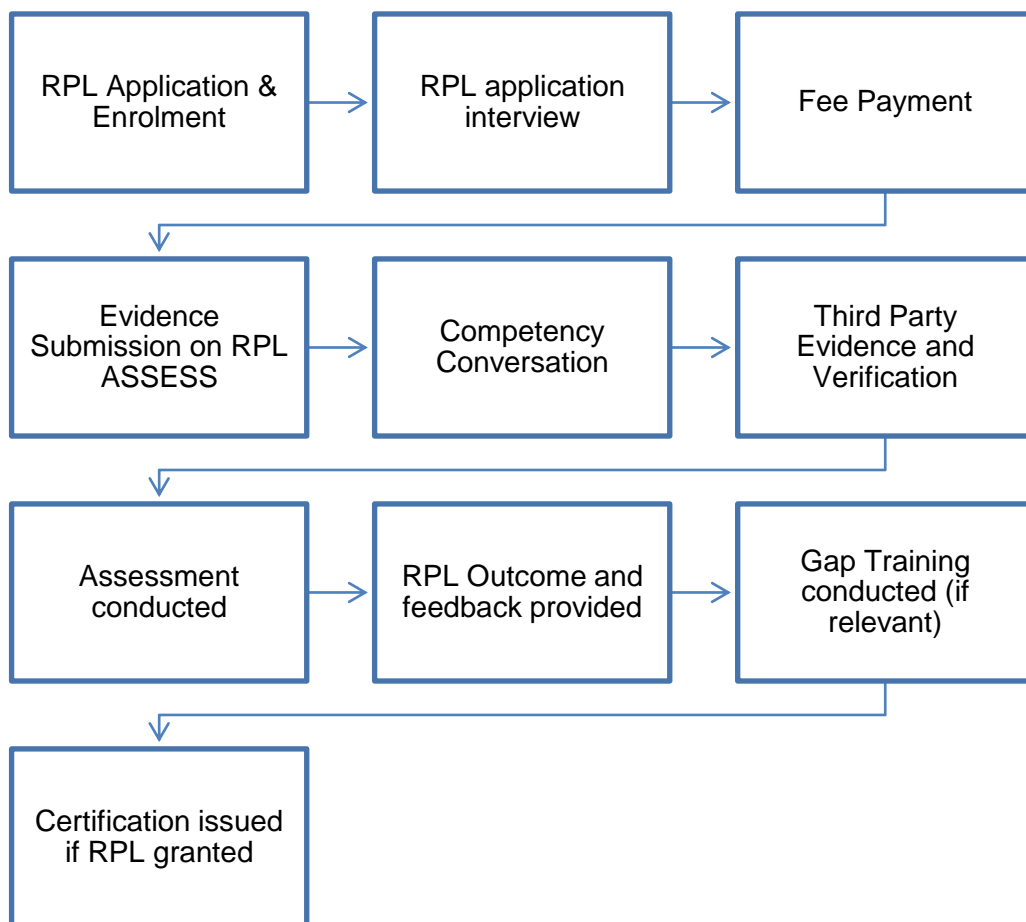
RPL Application & Enrolment

RPL application interview

Fee Payment

Evidence Submission on RPL ASSESS

Competency Conversation

Third Party Evidence and Verification

Assessment conducted

RPL Outcome and feedback provided

Gap Training conducted (if relevant)

Certification issued if RPL granted